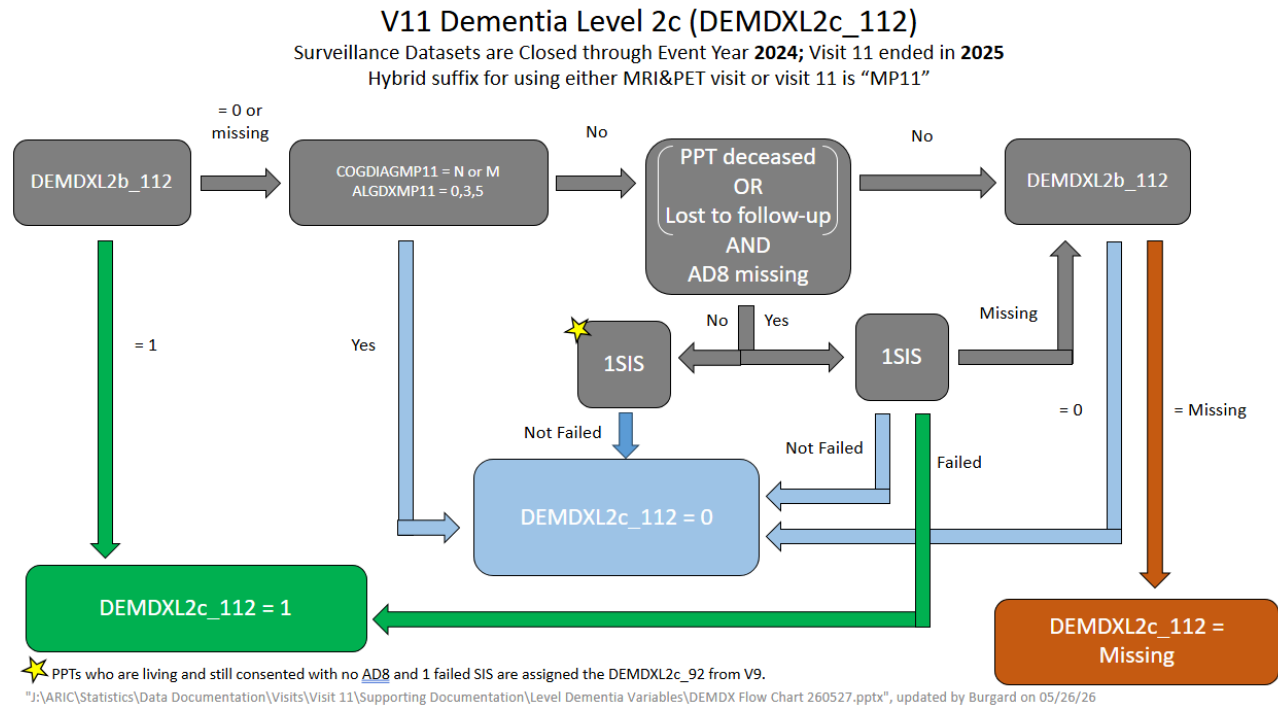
V11 Dementia Level 2c (DEMDXL2c_112)
Surveillance Datasets are Closed through Event Year **2024;** Visit 11 ended in **2025**
Hybrid suffix for using either MRI&PET visit or visit 11 is “MP11”

DEMDXL2b_112

= 0 or missing

COGDIAGMP11 = N or M
ALGDXMP11 = 0,3,5

No

PPT deceased
OR
Lost to follow-up
AND
AD8 missing

No

DEMDXL2b_112

= 1

Yes

No

Yes

1SIS

1SIS

Missing

= 0

= Missing

Not Failed

Not Failed

Failed

DEMDXL2c_112 = 0

DEMDXL2c_112 = 1

DEMDXL2c_112 = Missing

PPTs who are living and still consented with no AD8 and 1 failed SIS are assigned the DEMDXL2c_92 from V9.

"J:\ARIC\Statistics\Data Documentation\Visits\Visit 11\Supporting Documentation\Level Dementia Variables\DEMDX Flow Chart 260527.pptx", updated by Burgard on 05/26/26